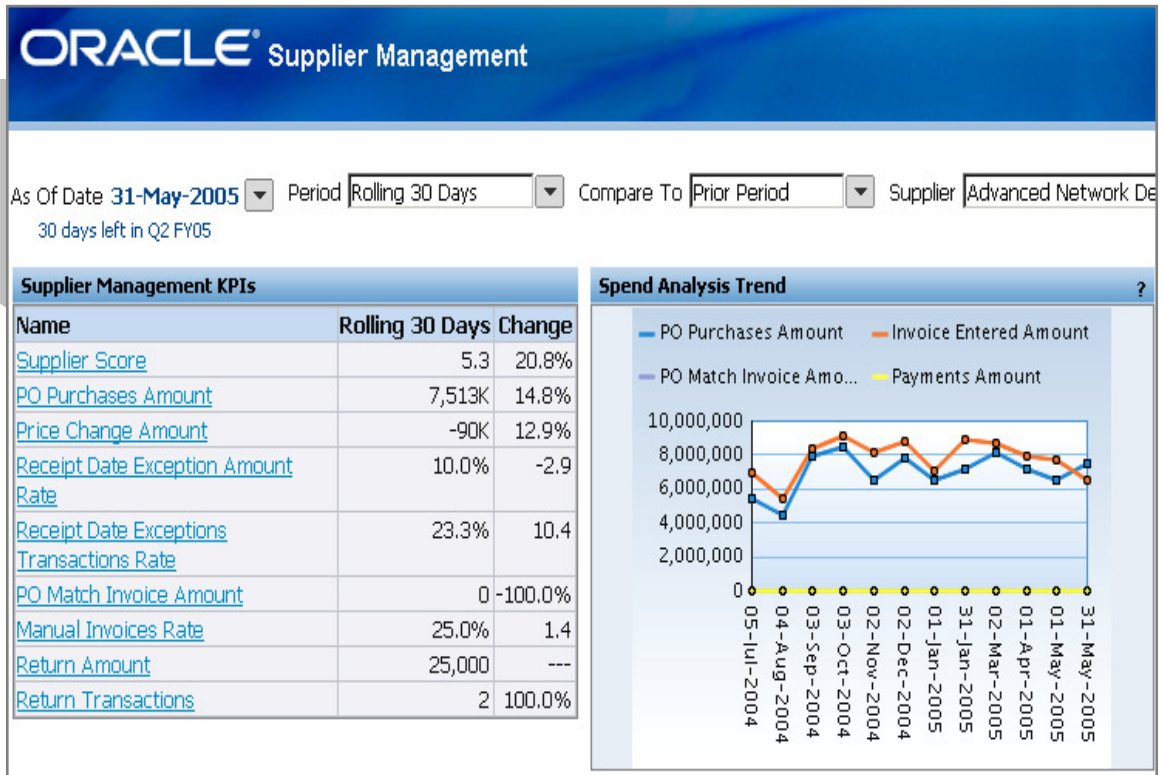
ORACLE® Supplier Management

As Of Date 31-May-2005 Period Rolling 30 Days Compare To Prior Period Supplier Advanced Network De
30 days left in Q2 FY05

Supplier Management KPIs

| Name | Rolling 30 Days | Change |
|---|---|---|
| Supplier Score | 5.3 | 20.8% |
| PO Purchases Amount | 7,513K | 14.8% |
| Price Change Amount | -90K | 12.9% |
| Receipt Date Exception Amount Rate | 10.0% | -2.9 |
| Receipt Date Exceptions Transactions Rate | 23.3% | 10.4 |
| PO Match Invoice Amount | 0 | -100.0% |
| Manual Invoices Rate | 25.0% | 1.4 |
| Return Amount | 25,000 | --- |
| Return Transactions | 2 | 100.0% |

Spend Analysis Trend ?

PO Purchases Amount
Invoice Entered Amount
PO Match Invoice Amo...
Payments Amount

10,000,000
8,000,000
6,000,000
4,000,000
2,000,000
0

05-Jul-2004
04-Aug-2004
03-Sep-2004
03-Oct-2004
02-Nov-2004
02-Dec-2004
01-Jan-2005
31-Jan-2005
02-Mar-2005
01-Apr-2005
01-May-2005
31-May-2005